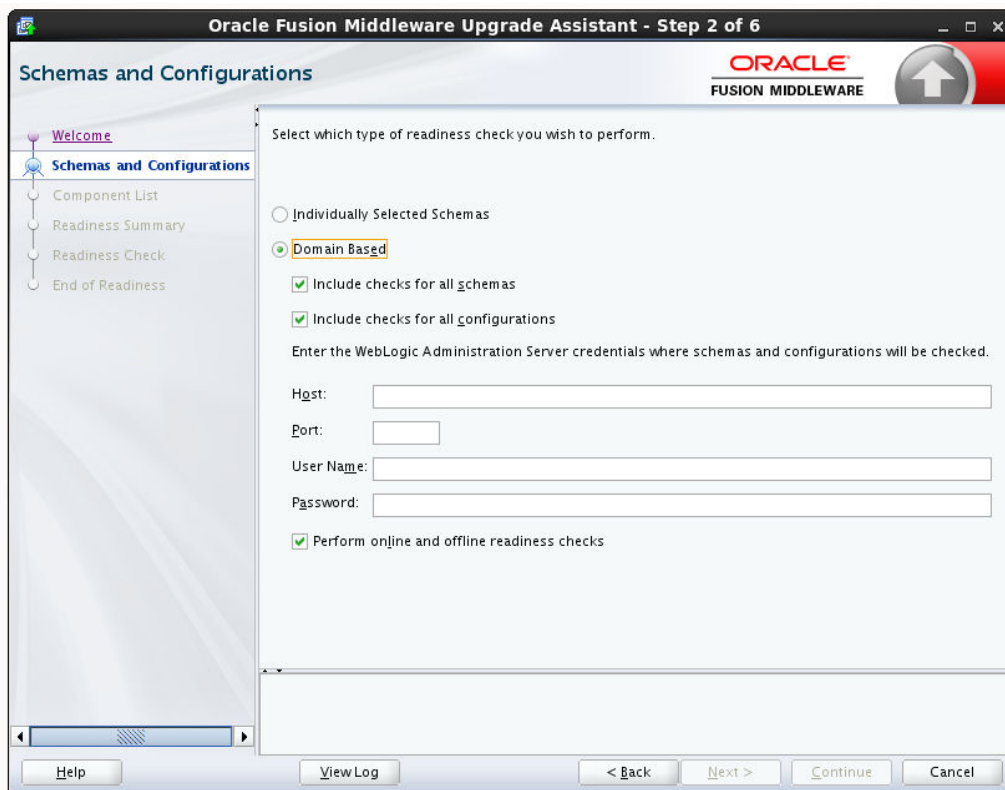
Oracle Fusion Middleware Upgrade Assistant - Step 2 of 6

Schemas and Configurations

ORACLE
FUSION MIDDLEWARE

Welcome
Schemas and Configurations
Component List
Readiness Summary
Readiness Check
End of Readiness

Select which type of readiness check you wish to perform.

Individually Selected Schemas

Domain Based

Include checks for all schemas

Include checks for all configurations

Enter the WebLogic Administration Server credentials where schemas and configurations will be checked.

Host:

Port:

User Name:

Password:

Perform online and offline readiness checks

Help

View Log

< Back

Next >

Continue

Cancel